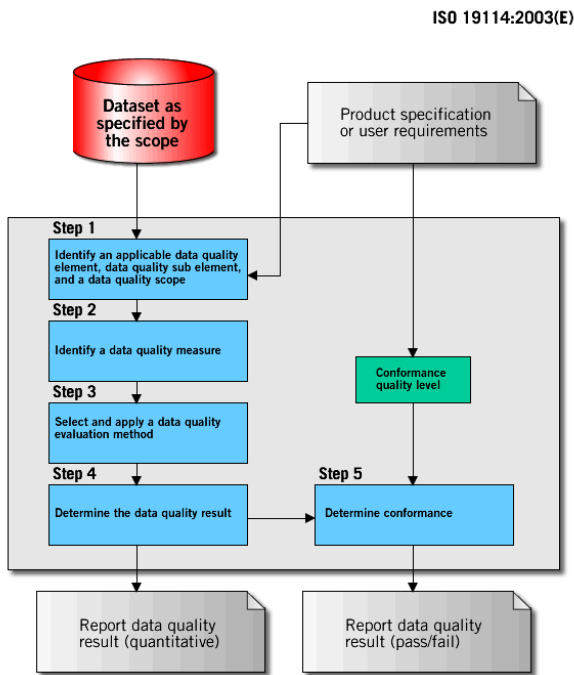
ISO 19114:2003(E)

Dataset as specified by the scope

Product specification or user requirements

Step 1

Identify an applicable data quality element, data quality sub element, and a data quality scope

Step 2

Identify a data quality measure

Step 3

Select and apply a data quality evaluation method

Step 4

Determine the data quality result

Conformance quality level

Step 5

Determine conformance

Report data quality result (quantitative)

Report data quality result (pass/fail)